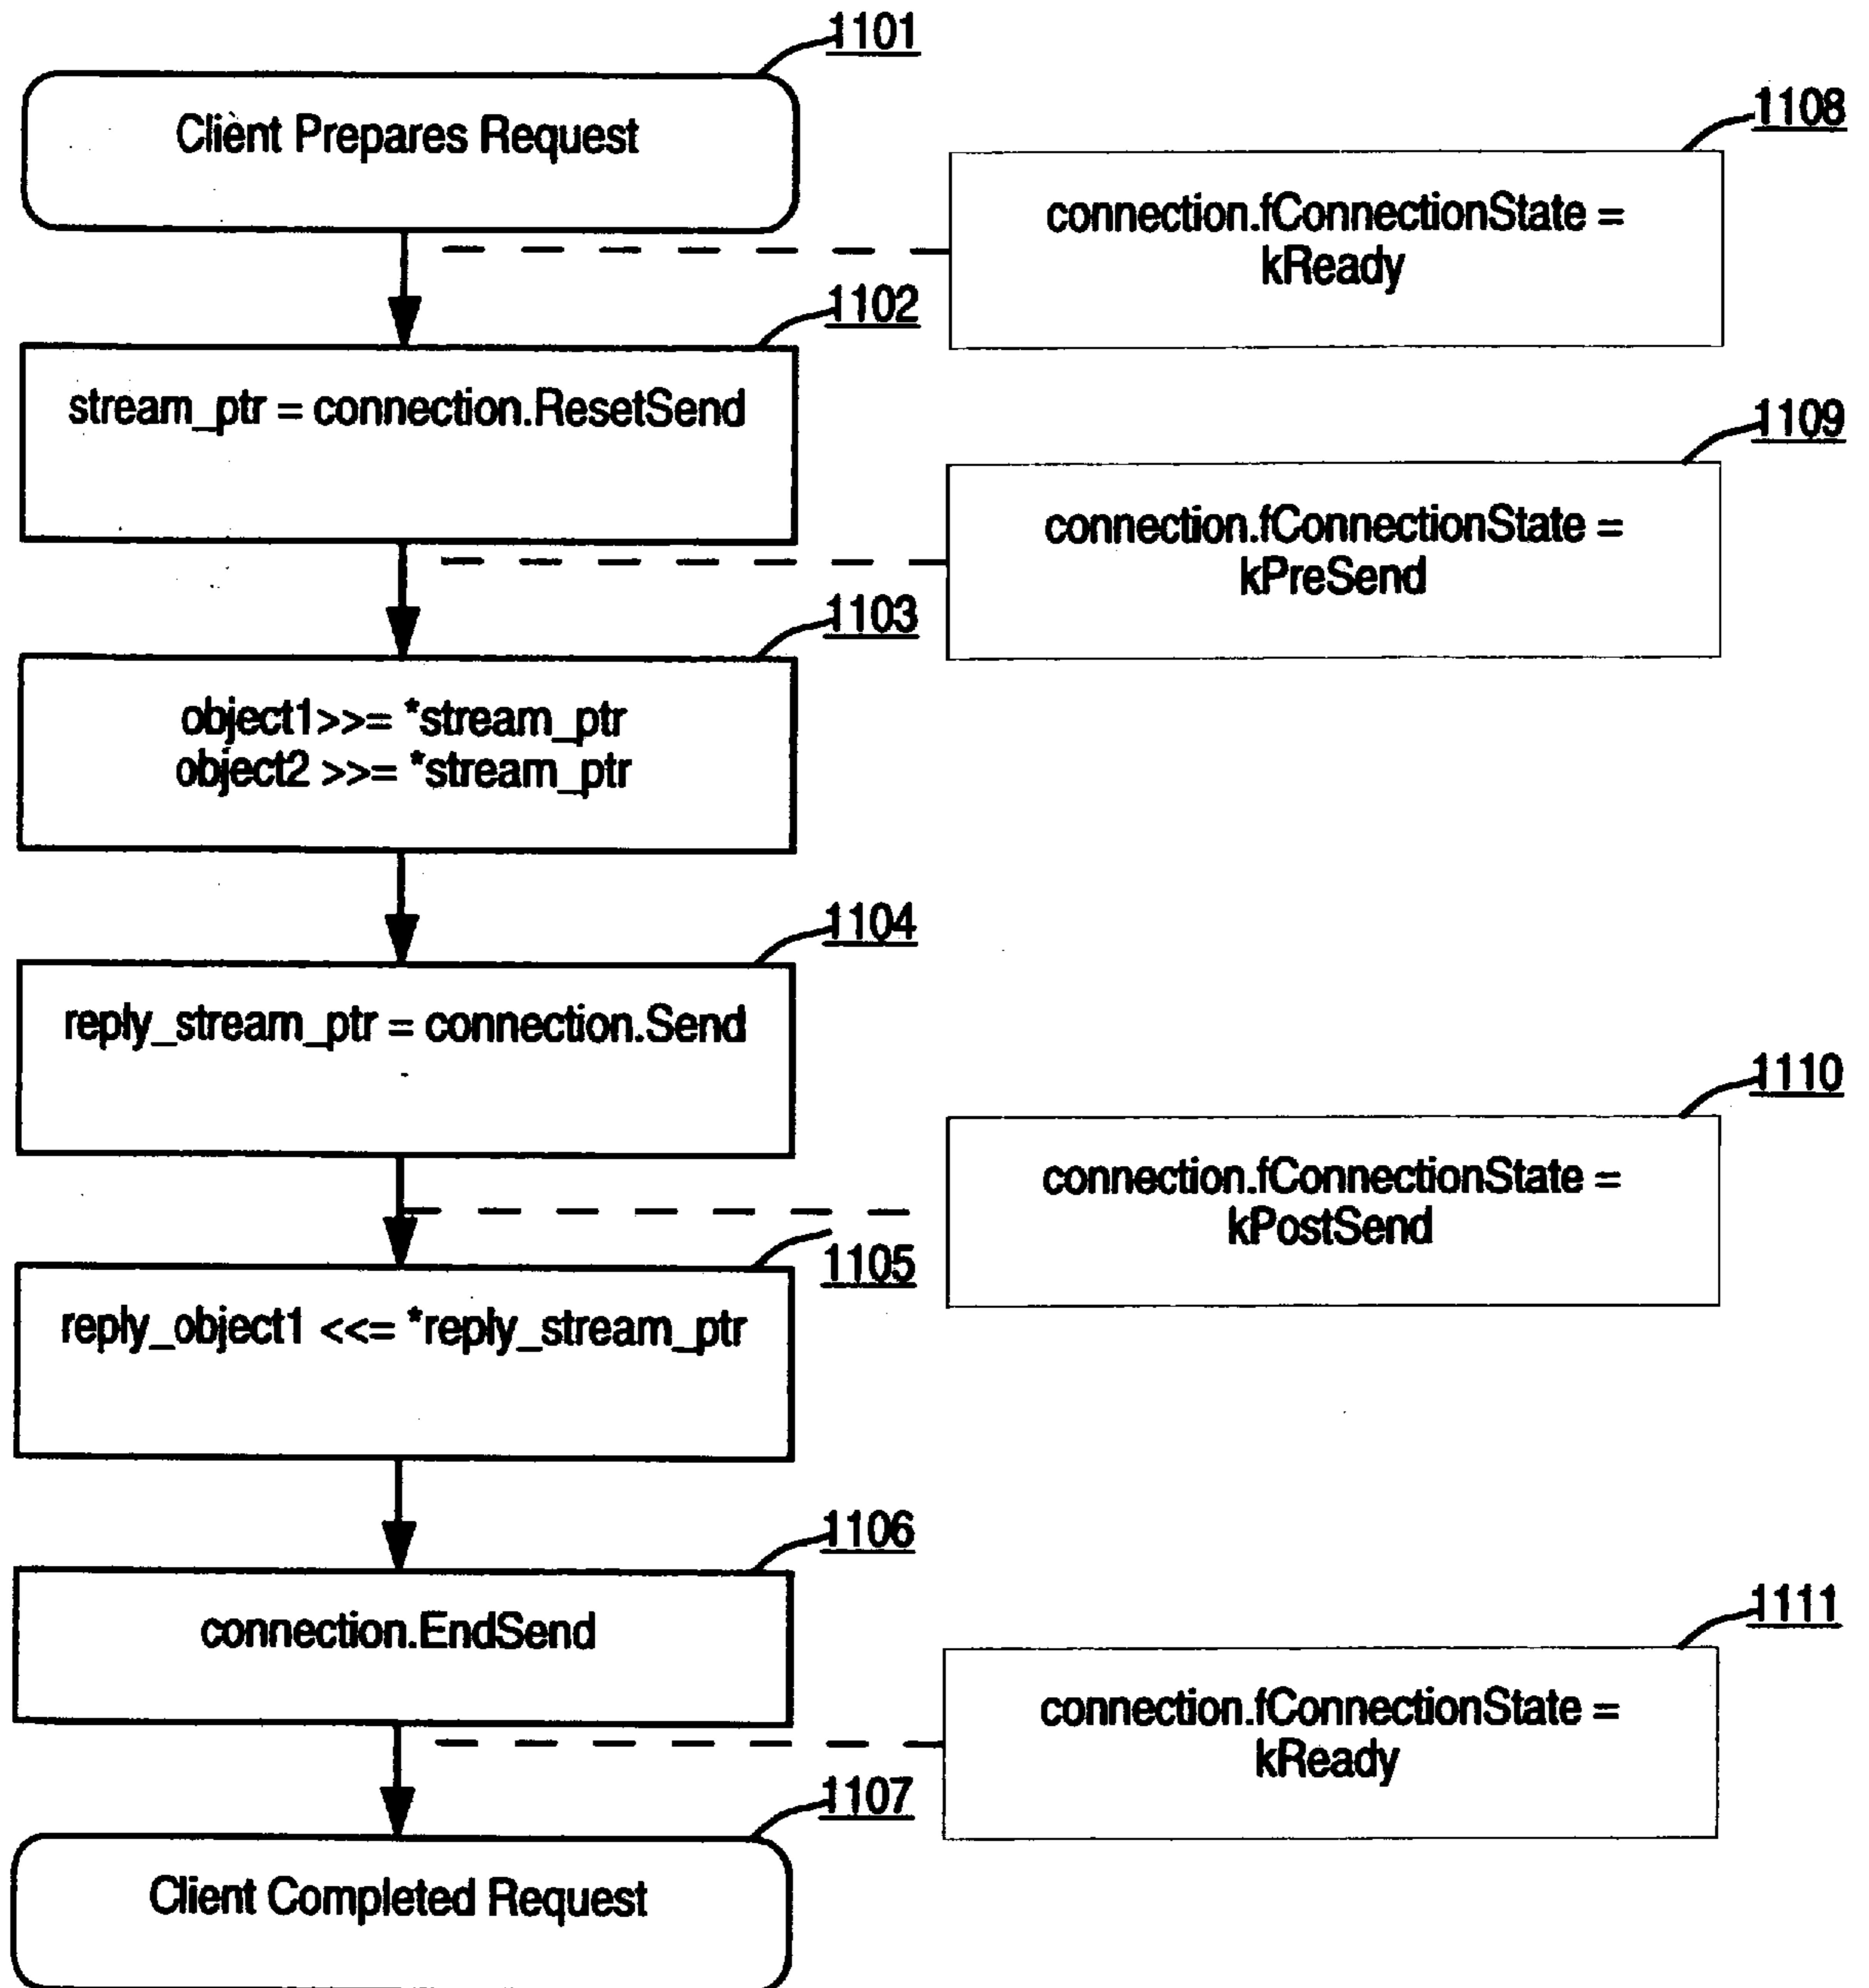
1101

Client Prepares Request

1108

connection.fConnectionState = kReady

1102

stream_ptr = connection.ResetSend

1109

connection.fConnectionState = kPreSend

1103

object1>>= *stream_ptr
object2 >>= *stream_ptr

1104

reply_stream_ptr = connection.Send

1110

connection.fConnectionState = kPostSend

1105

reply_object1 <<= *reply_stream_ptr

1106

connection.EndSend

1111

connection.fConnectionState = kReady

1107

Client Completed Request